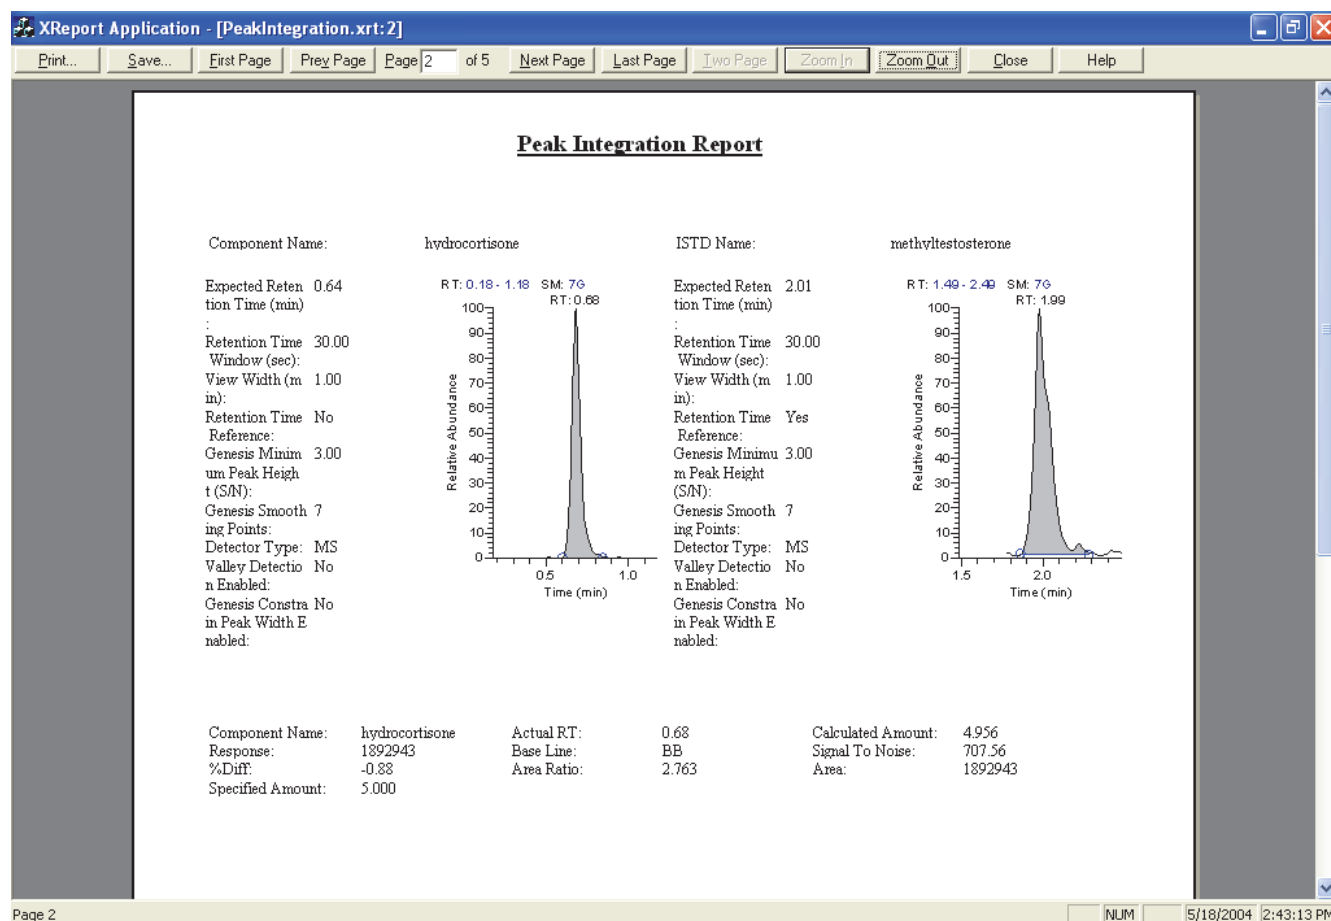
XReport Application - [PeakIntegration.xrt:2]

Print... Save... First Page Prev Page Page 2 of 5 Next Page Last Page Two Page Zoom In Zoom Out Close Help

Peak Integration Report

Component Name: hydrocortisone

Expected Retention Time (min): 0.64
Retention Time Window (sec): 30.00
View Width (min): 1.00
Retention Time Reference: No
Genesis Minimum Peak Height (S/N): 3.00
Genesis Smoothing Points: 7
Detector Type: MS
Valley Detection Enabled: No
Genesis Constrain Peak Width Enabled: No

RT: 0.18 - 1.18 SM: 7G
RT: 0.68
100
90
80
70
60
50
40
30
20
10
0
Relative Abundance
0.5 1.0
Time (min)

ISTD Name: methyltestosterone

Expected Retention Time (min): 2.01
Retention Time Window (sec): 30.00
View Width (min): 1.00
Retention Time Reference: Yes
Genesis Minimum Peak Height (S/N): 3.00
Genesis Smoothing Points: 7
Detector Type: MS
Valley Detection Enabled: No
Genesis Constrain Peak Width Enabled: No

RT: 1.49 - 2.49 SM: 7G
RT: 1.99
100
90
80
70
60
50
40
30
20
10
0
Relative Abundance
1.5 2.0
Time (min)

| Component Name: | hydrocortisone | Actual RT: | 0.68 | Calculated Amount: | 4.956 |
|---|---|---|---|---|---|
| Response: | 1892943 | Base Line: | BB | Signal To Noise: | 707.56 |
| %Diff: | -0.88 | Area Ratio: | 2.763 | Area: | 1892943 |
| Specified Amount: | 5.000 | | | | |

Page 2 NUM 5/18/2004 2:43:13 PM